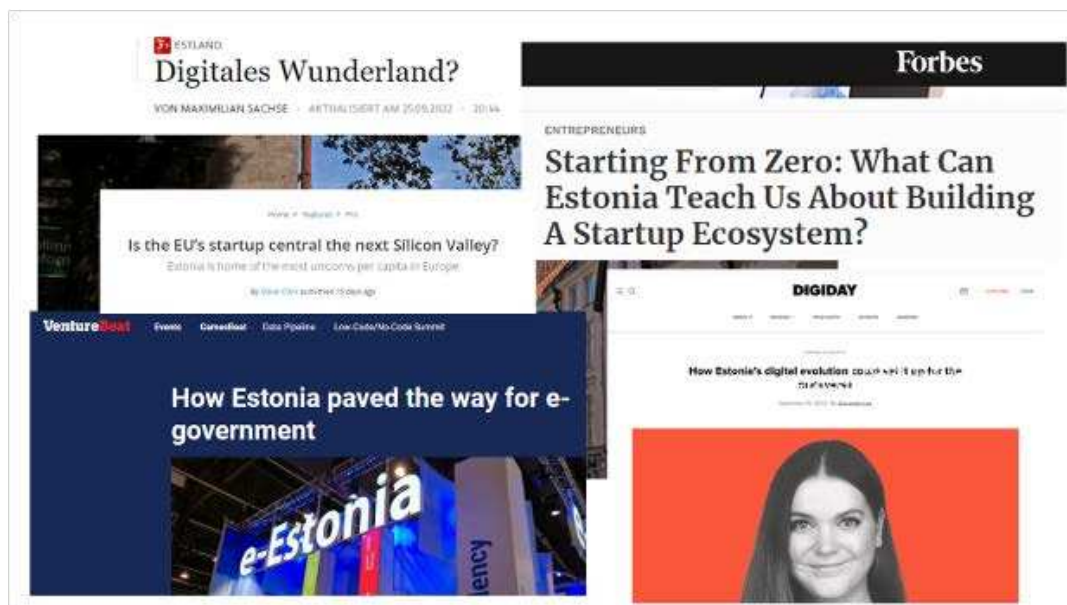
ESTLAND
Digitales Wunderland?
VON MAXIMILIAN SACHSE · AKTUALISIERT AM 25.09.2022 · 20:14

Forbes
ENTREPRENEURS
Starting From Zero: What Can Estonia Teach Us About Building A Startup Ecosystem?

Home > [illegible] > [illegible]
Is the EU's startup central the next Silicon Valley?
Estonia is home of the most unicorns per capita in Europe
By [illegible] published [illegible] days ago

VentureBeat Events GamesBeat Data Pipeline Low-Code/No-Code Summit
How Estonia paved the way for e-government
e-Estonia
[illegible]ency

DIGIDAY
How Estonia's digital evolution could set it up for the metaverse